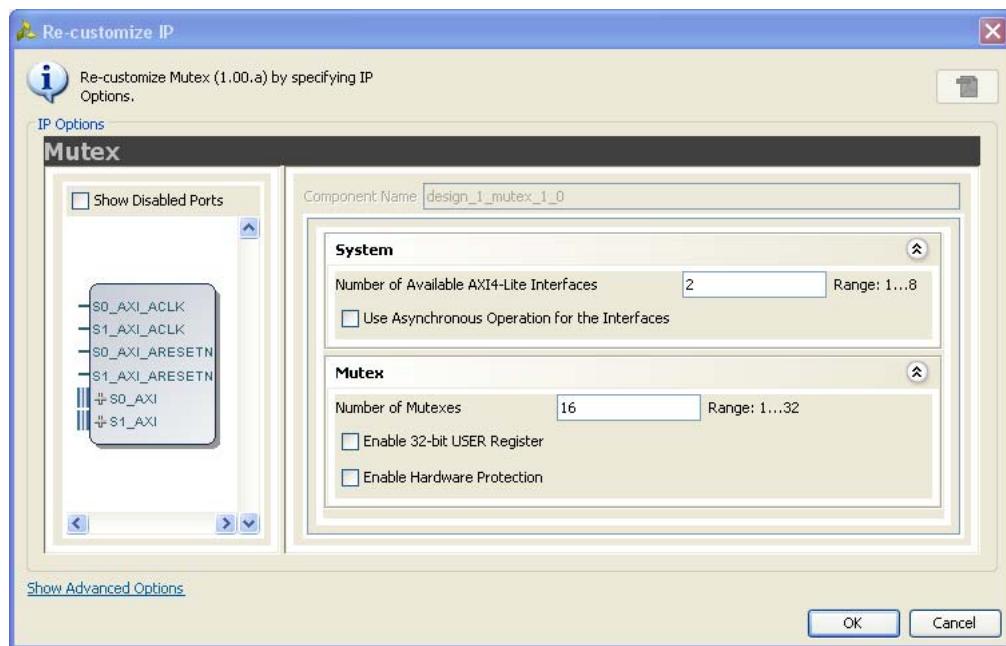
Re-customize IP

Re-customize Mutex (1.00.a) by specifying IP Options.

IP Options

Mutex

Show Disabled Ports

S0_AXI_ACLK
S1_AXI_ACLK
S0_AXI_ARESETN
S1_AXI_ARESETN
S0_AXI
S1_AXI

Component Name design_1_mutex_1_0

System

Number of Available AXI4-Lite Interfaces 2 Range: 1...8

Use Asynchronous Operation for the Interfaces

Mutex

Number of Mutexes 16 Range: 1...32

Enable 32-bit USER Register

Enable Hardware Protection

Show Advanced Options

OK Cancel